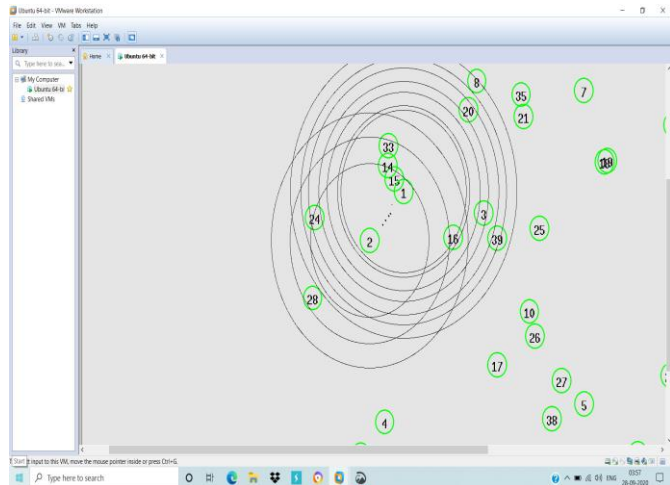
Ubuntu 64-bit - VMware Workstation

File Edit View VM Tabs Help

Library

Type here to sea...

My Computer
Ubuntu 64-bit
Shared VMs

Home
Ubuntu 64-bit

8
35
7
20
21
33
18
14
15
1
24
3
25
2
16
39
28
10
26
17
27
5
38
4

Start t input to this VM, move the mouse pointer inside or press Ctrl+G.

Type here to search

ENG 03:57 28-06-2020